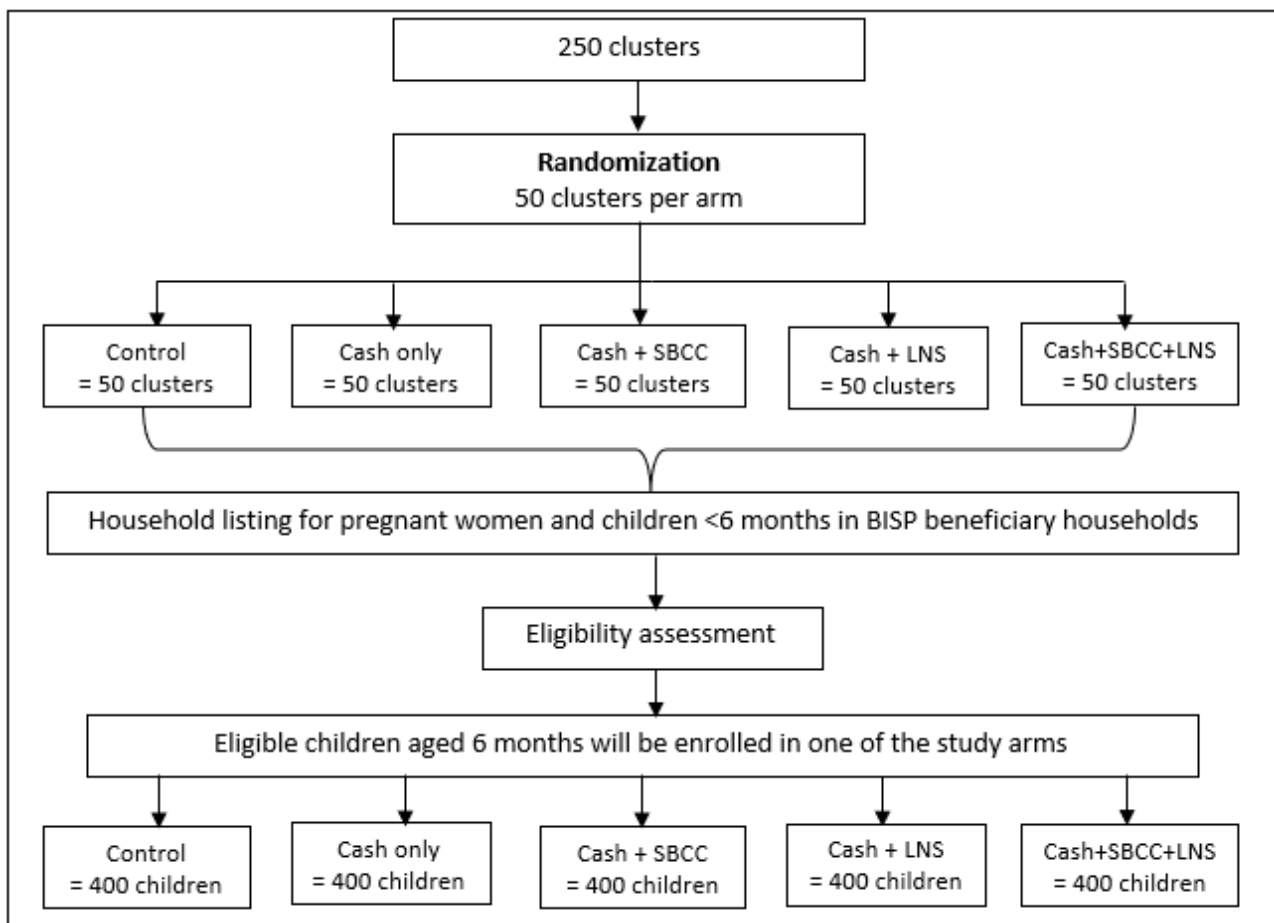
250 clusters

**Randomization**
50 clusters per arm

Control
= 50 clusters

Cash only
= 50 clusters

Cash + SBCC
= 50 clusters

Cash + LNS
= 50 clusters

Cash+SBCC+LNS
= 50 clusters

Household listing for pregnant women and children <6 months in BISP beneficiary households

Eligibility assessment

Eligible children aged 6 months will be enrolled in one of the study arms

Control
= 400 children

Cash only
= 400 children

Cash + SBCC
= 400 children

Cash + LNS
= 400 children

Cash+SBCC+LNS
= 400 children